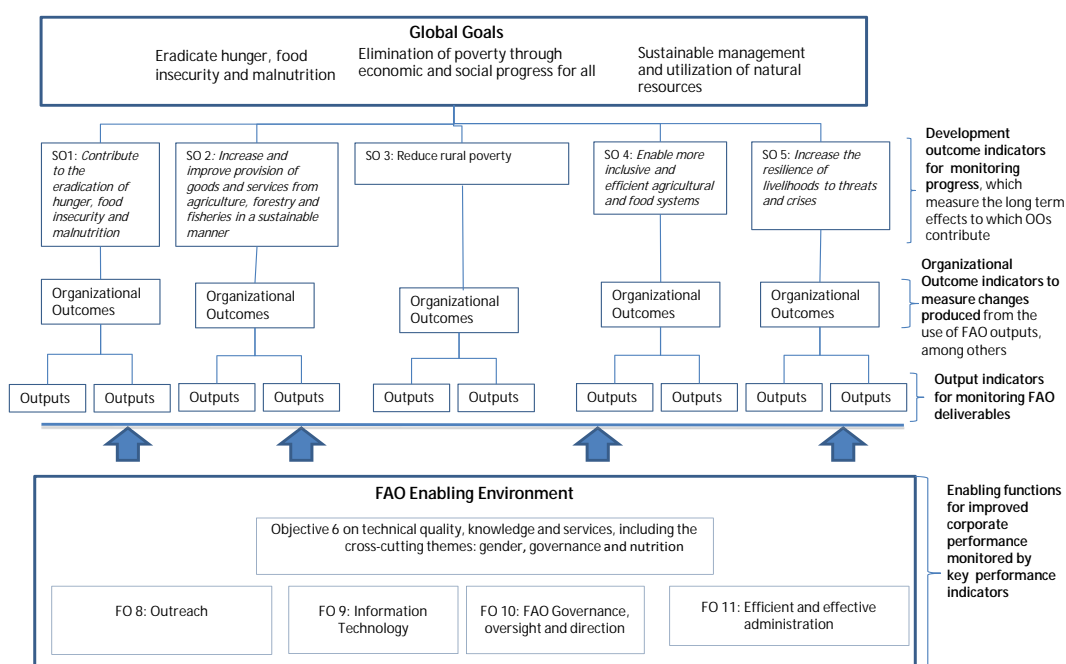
Global Goals

Eradicate hunger, food insecurity and malnutrition

Elimination of poverty through economic and social progress for all

Sustainable management and utilization of natural resources

SO1: Contribute to the eradication of hunger, food insecurity and malnutrition

SO 2: Increase and improve provision of goods and services from agriculture, forestry and fisheries in a sustainable manner

SO 3: Reduce rural poverty

SO 4: Enable more inclusive and efficient agricultural and food systems

SO 5: Increase the resilience of livelihoods to threats and crises

Development outcome indicators for monitoring progress, which measure the long term effects to which OOs contribute

Organizational Outcomes

Organizational Outcomes

Organizational Outcomes

Organizational Outcomes

Organizational Outcomes

Organizational Outcome indicators to measure changes produced from the use of FAO outputs, among others

Outputs | Outputs | Outputs | Outputs | Outputs | Outputs | Outputs | Outputs | Outputs | Outputs

Output indicators for monitoring FAO deliverables

FAO Enabling Environment

Objective 6 on technical quality, knowledge and services, including the cross-cutting themes: gender, governance and nutrition

FO 8: Outreach

FO 9: Information Technology

FO 10: FAO Governance, oversight and direction

FO 11: Efficient and effective administration

Enabling functions for improved corporate performance monitored by key performance indicators